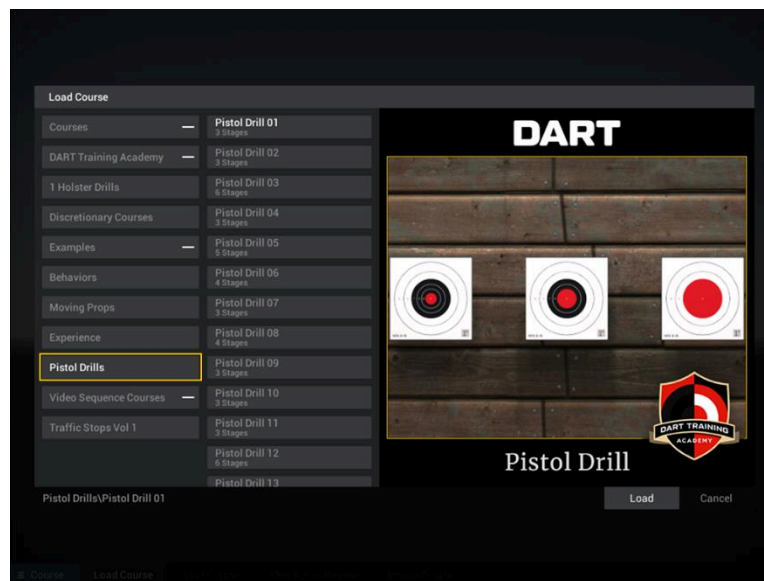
Load Course

Courses —
DART Training Academy —
1 Holster Drills
Discretionary Courses
Examples —
Behaviors
Moving Props
Experience
Pistol Drills
Video Sequence Courses —
Traffic Stops Vol 1

Pistol Drill 01
3 Stages
Pistol Drill 02
3 Stages
Pistol Drill 03
6 Stages
Pistol Drill 04
3 Stages
Pistol Drill 05
5 Stages
Pistol Drill 06
4 Stages
Pistol Drill 07
3 Stages
Pistol Drill 08
4 Stages
Pistol Drill 09
3 Stages
Pistol Drill 10
3 Stages
Pistol Drill 11
3 Stages
Pistol Drill 12
6 Stages
Pistol Drill 13

DART

DART TRAINING ACADEMY

Pistol Drill

Pistol Drills\Pistol Drill 01

Load
Cancel

Course
Load Course